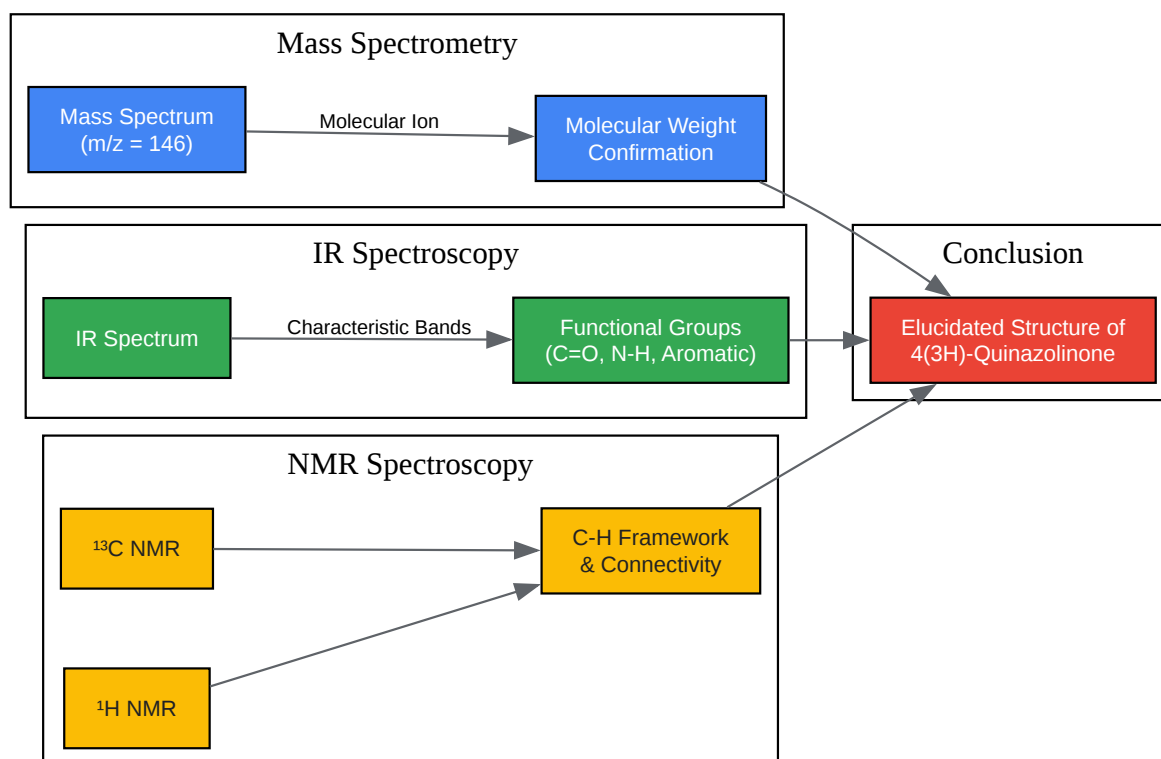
Mass Spectrometry

Mass Spectrum (m/z = 146)

Molecular Ion

Molecular Weight Confirmation

IR Spectroscopy

IR Spectrum

Characteristic Bands

Functional Groups (C=O, N-H, Aromatic)

Conclusion

Elucidated Structure of 4(3H)-Quinazolinone

NMR Spectroscopy

$^{13}$C NMR

C-H Framework & Connectivity

$^{1}$H NMR